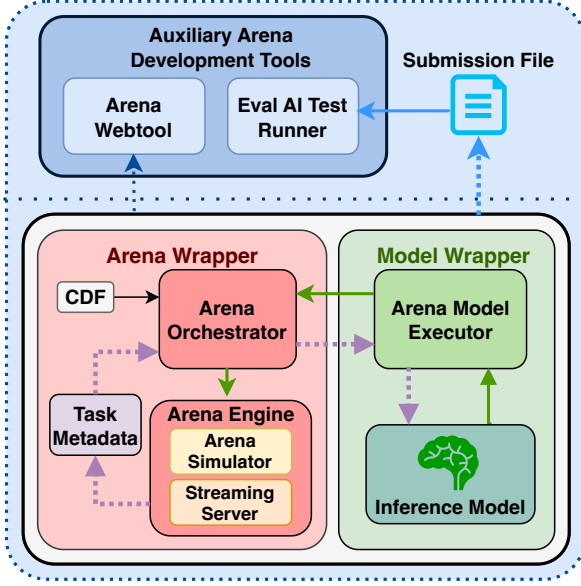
Auxiliary Arena Development Tools

Arena Webtool

Eval AI Test Runner

Submission File

Arena Wrapper

Model Wrapper

CDF

Arena Orchestrator

Arena Model Executor

Task Metadata

Arena Engine

Arena Simulator

Streaming Server

Inference Model